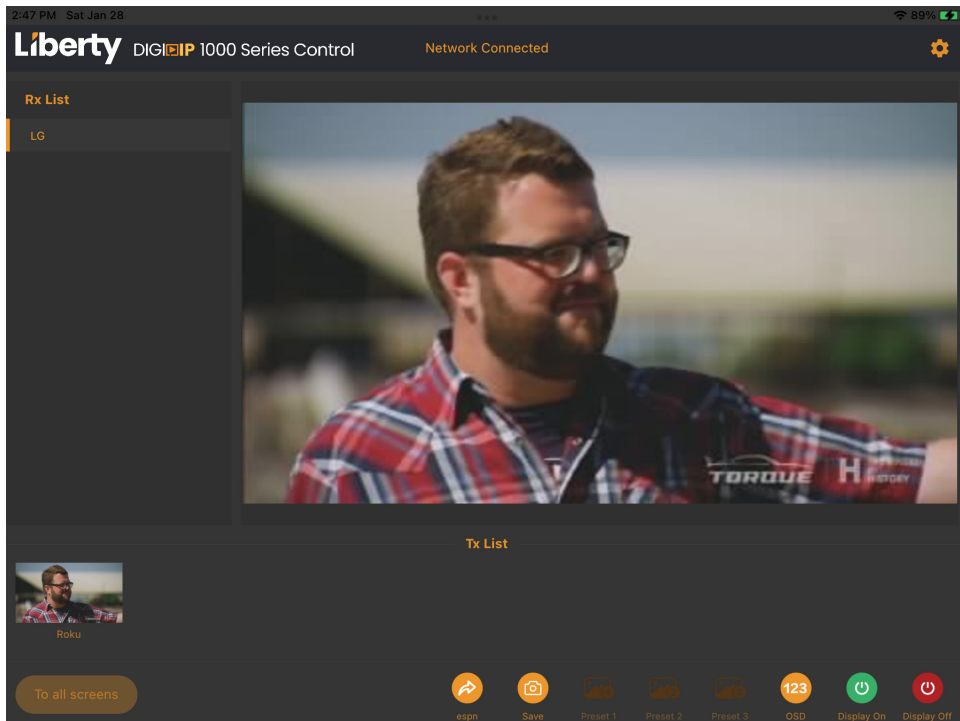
2:47 PM Sat Jan 28

89%

Liberty DIGIIP 1000 Series Control

Network Connected

Rx List

LG

TORQUE H HISTORY

Tx List

Roku

To all screens

espn

Save

Preset 1

Preset 2

Preset 3

123
OSD

Display On

Display Off